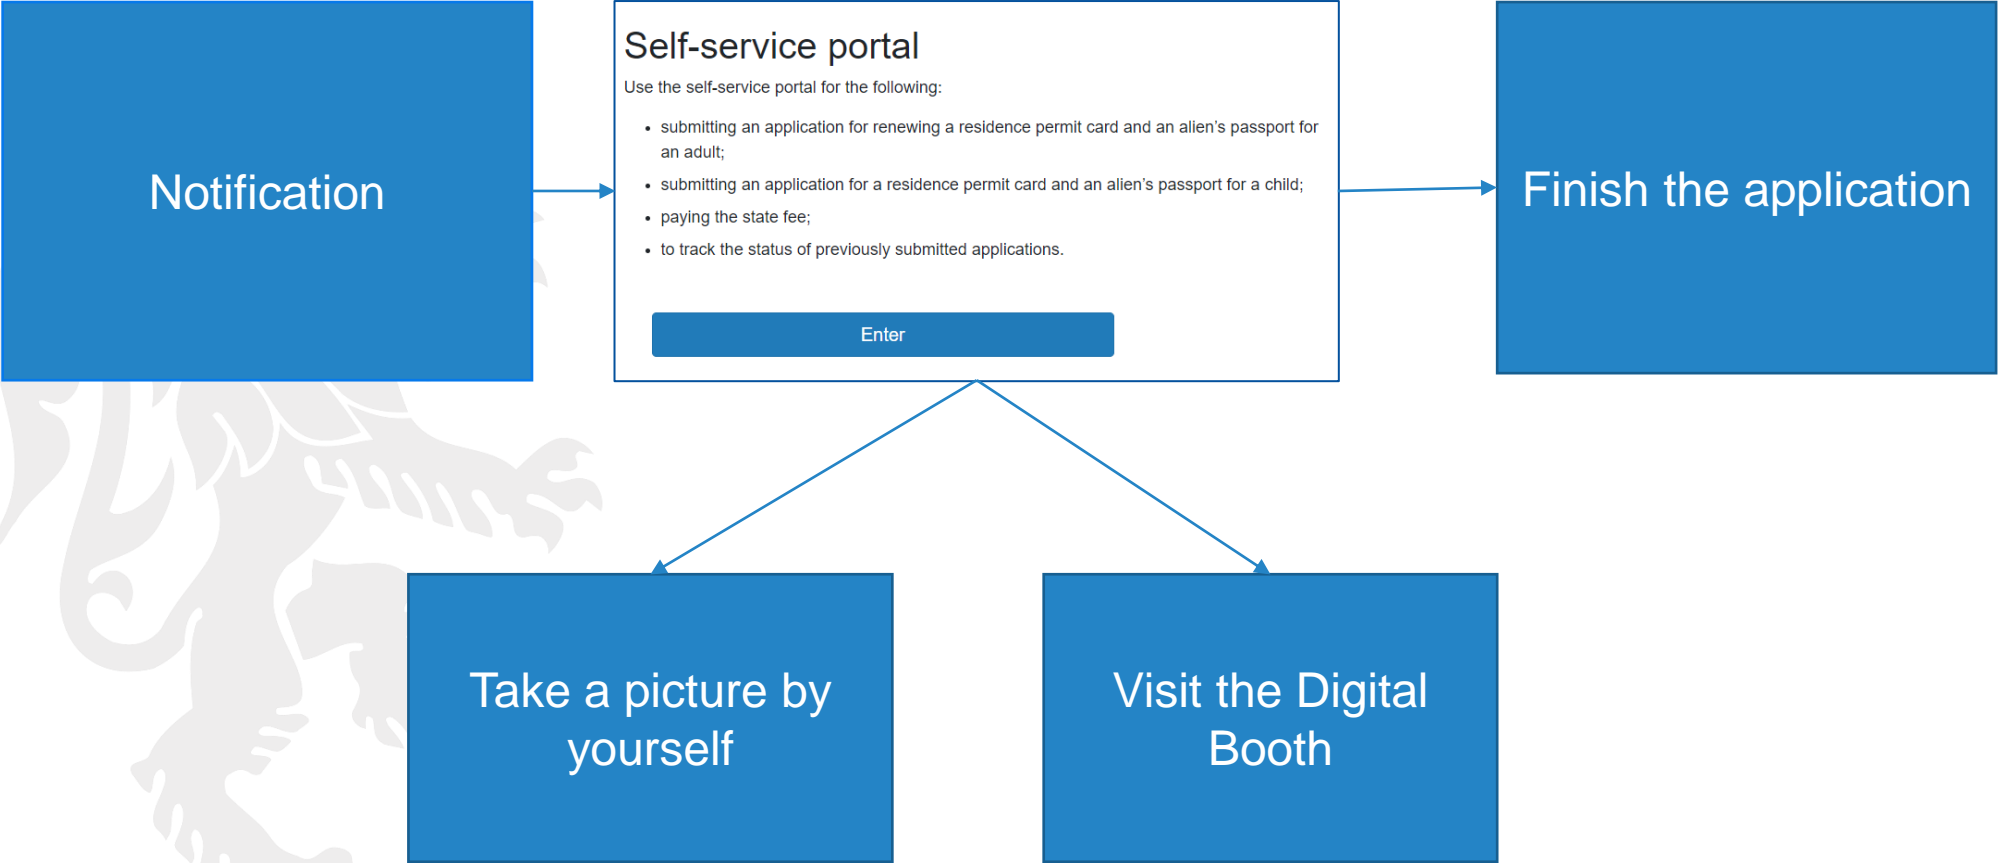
Notification

Self-service portal

Use the self-service portal for the following:

- submitting an application for renewing a residence permit card and an alien's passport for an adult;
- submitting an application for a residence permit card and an alien's passport for a child;
- paying the state fee;
- to track the status of previously submitted applications.

Enter

Finish the application

Take a picture by yourself

Visit the Digital Booth